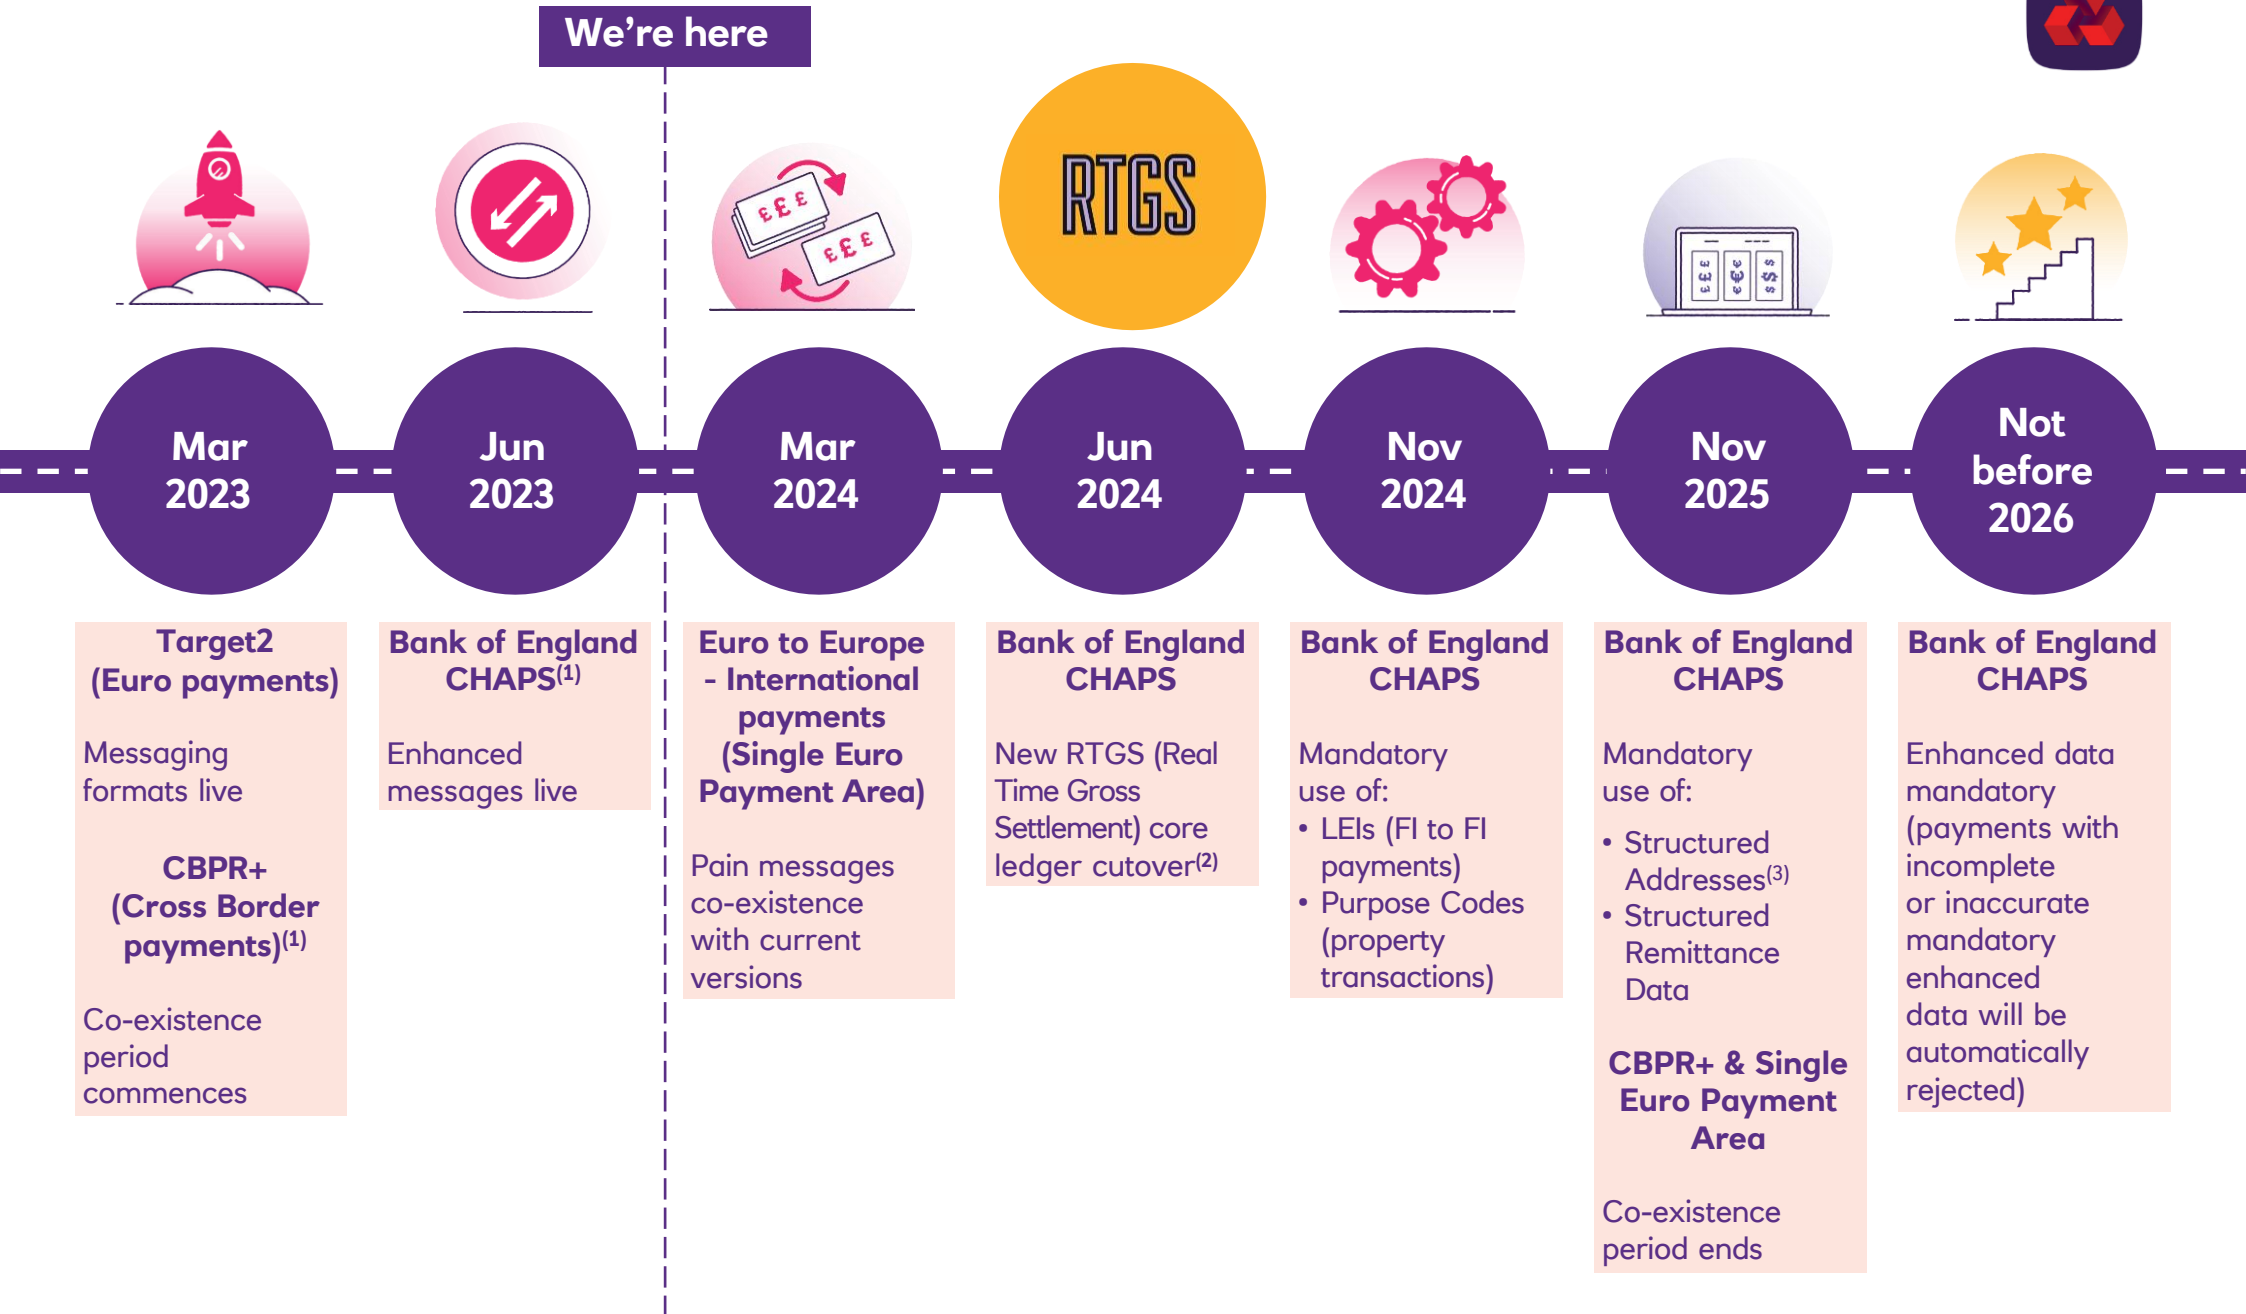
We're here

RTGS

Mar 2023

Jun 2023

Mar 2024

Jun 2024

Nov 2024

Nov 2025

Not before 2026

Target2 (Euro payments)

Messaging formats live

CBPR+ (Cross Border payments)$^{(1)}$

Co-existence period commences

Bank of England CHAPS$^{(1)}$

Enhanced messages live

Euro to Europe - International payments (Single Euro Payment Area)

Pain messages co-existence with current versions

Bank of England CHAPS

New RTGS (Real Time Gross Settlement) core ledger cutover$^{(2)}$

Bank of England CHAPS

Mandatory use of:
• LEIs (FI to FI payments)
• Purpose Codes (property transactions)

Bank of England CHAPS

Mandatory use of:
• Structured Addresses$^{(3)}$
• Structured Remittance Data

CBPR+ & Single Euro Payment Area

Co-existence period ends

Bank of England CHAPS

Enhanced data mandatory (payments with incomplete or inaccurate mandatory enhanced data will be automatically rejected)